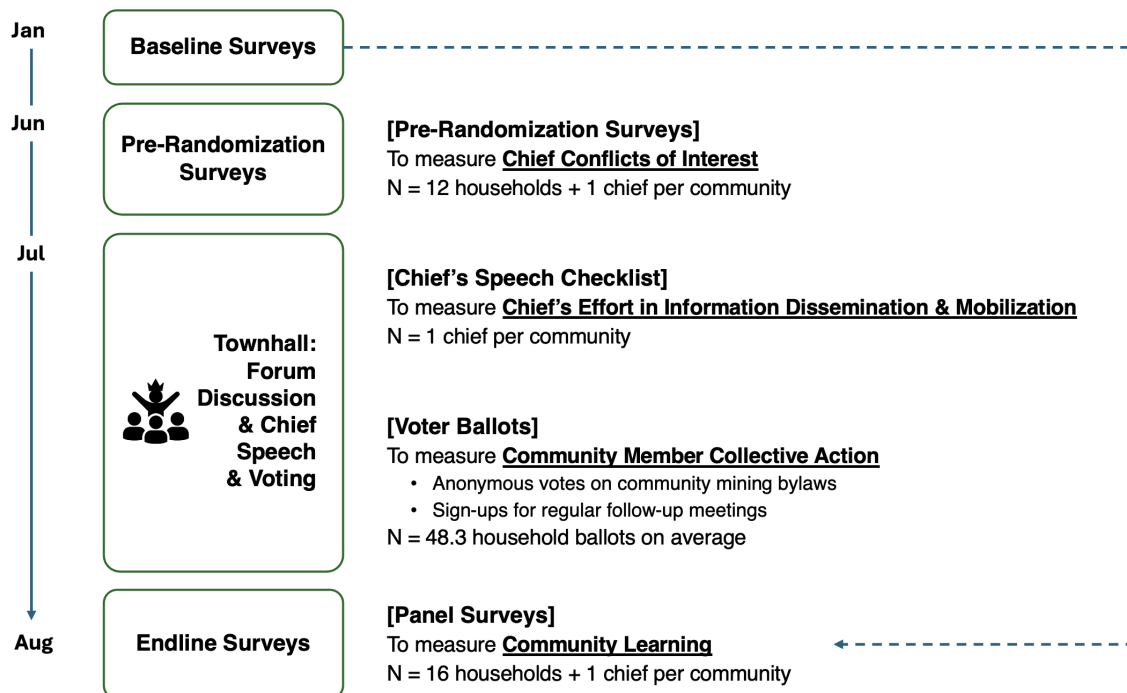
Jan

Baseline Surveys

Jun

Pre-Randomization Surveys

[Pre-Randomization Surveys]
To measure Chief Conflicts of Interest
N = 12 households + 1 chief per community

Jul

Townhall: Forum Discussion & Chief Speech & Voting

[Chief's Speech Checklist]
To measure Chief's Effort in Information Dissemination & Mobilization
N = 1 chief per community

[Voter Ballots]
To measure Community Member Collective Action
• Anonymous votes on community mining bylaws
• Sign-ups for regular follow-up meetings
N = 48.3 household ballots on average

Aug

Endline Surveys

[Panel Surveys]
To measure Community Learning
N = 16 households + 1 chief per community